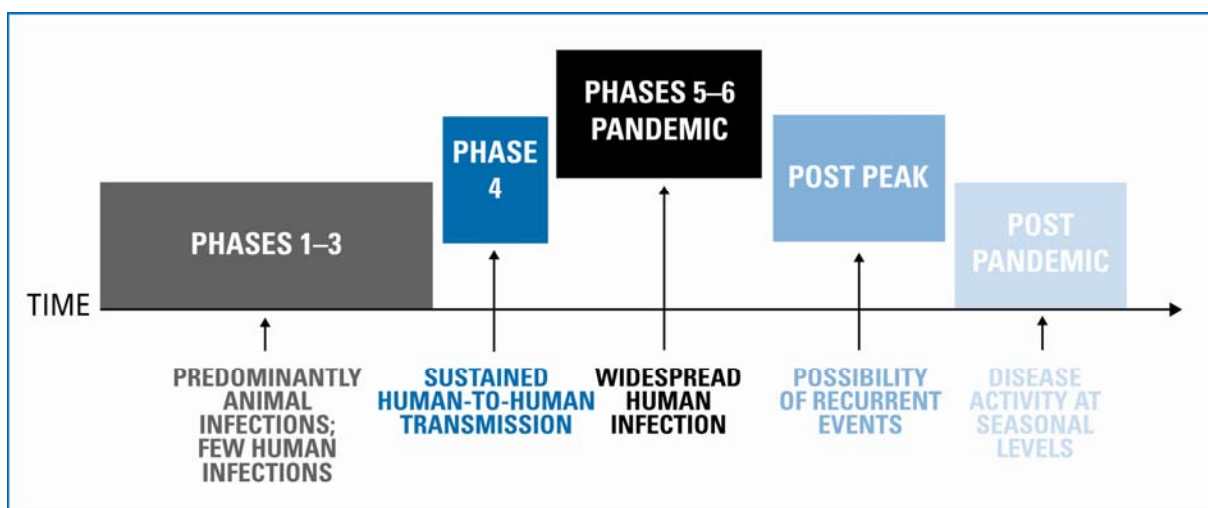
PHASES 5–6 PANDEMIC

PHASE 4

POST PEAK

POST PANDEMIC

PHASES 1–3

TIME

PREDOMINANTLY ANIMAL INFECTIONS; FEW HUMAN INFECTIONS

SUSTAINED HUMAN-TO-HUMAN TRANSMISSION

WIDESPREAD HUMAN INFECTION

POSSIBILITY OF RECURRENT EVENTS

DISEASE ACTIVITY AT SEASONAL LEVELS